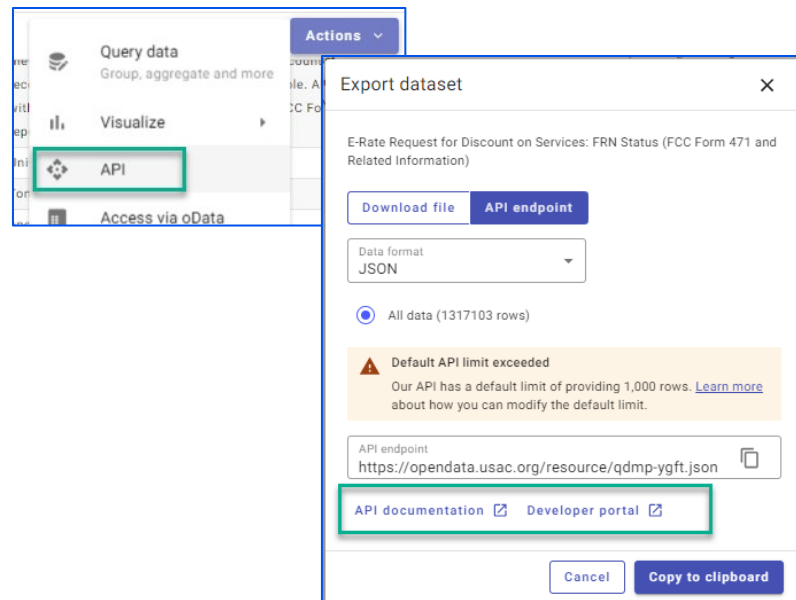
Actions

Query data
Group, aggregate and more

Visualize

API

Access via oData

Export dataset

E-Rate Request for Discount on Services: FRN Status (FCC Form 471 and Related Information)

Download file
API endpoint

Data format
JSON

All data (1317103 rows)

Default API limit exceeded
Our API has a default limit of providing 1,000 rows. Learn more about how you can modify the default limit.

API endpoint
https://opendata.usac.org/resource/qdmp-ygft.json

API documentation
Developer portal

Cancel
Copy to clipboard